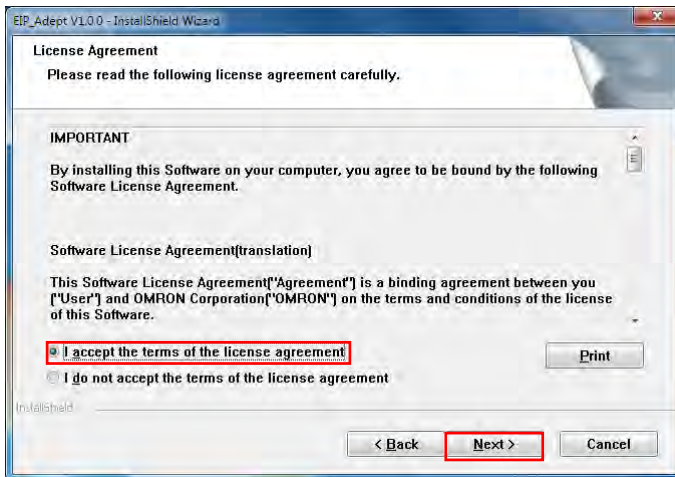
EIP_Adept V1.0.0 - InstallShield Wizard

License Agreement

Please read the following license agreement carefully.

IMPORTANT

By installing this Software on your computer, you agree to be bound by the following Software License Agreement.

Software License Agreement(translation)

This Software License Agreement("Agreement") is a binding agreement between you ("User") and OMRON Corporation("OMRON") on the terms and conditions of the license of this Software.

I accept the terms of the license agreement

I do not accept the terms of the license agreement

Print

InstallShield

< Back

Next >

Cancel